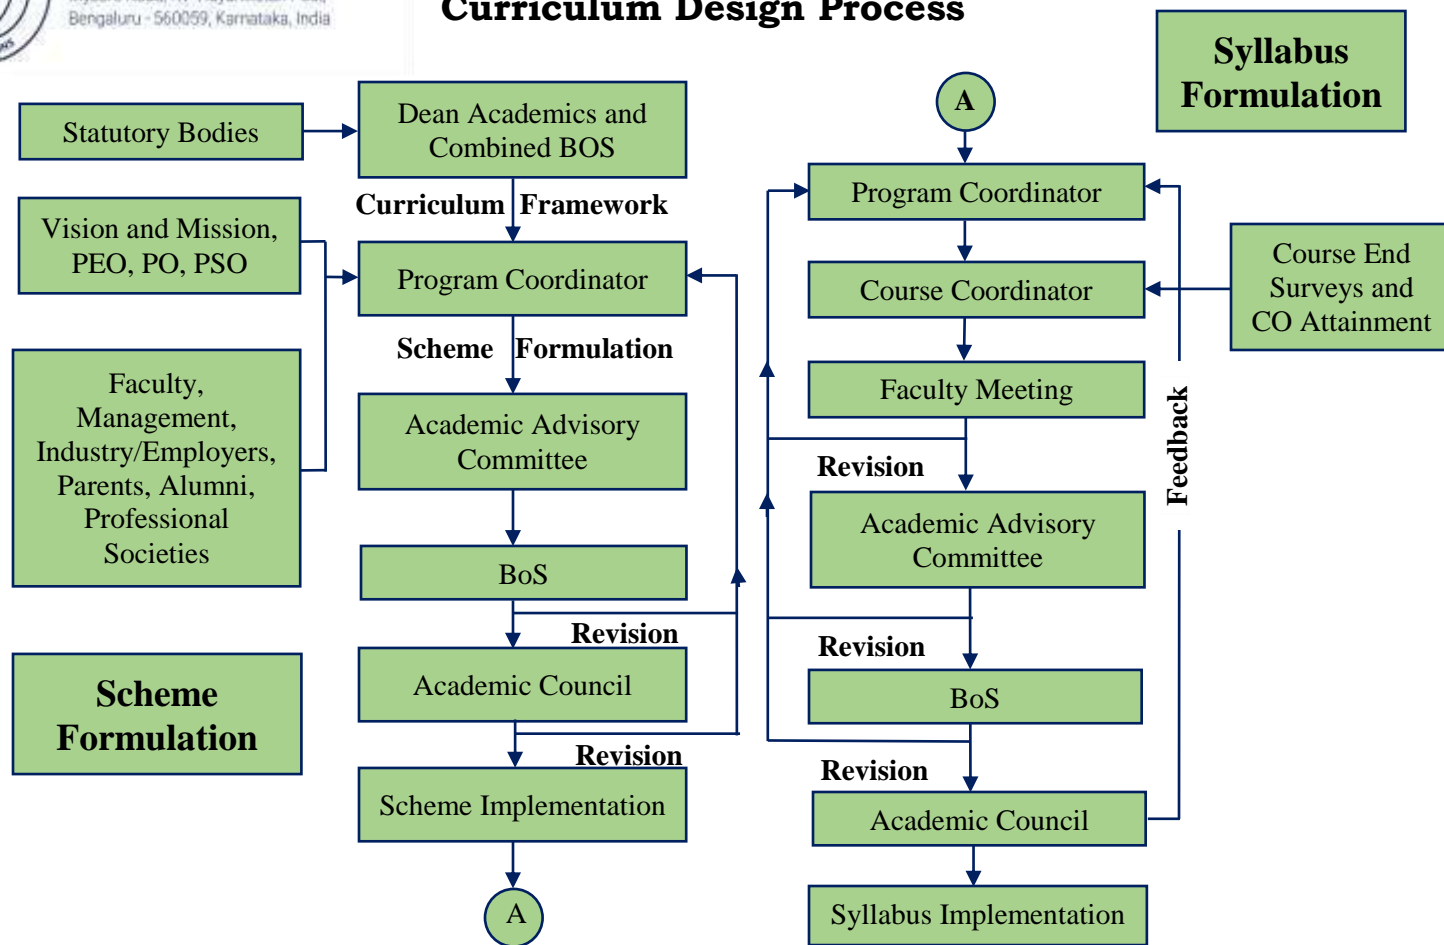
Bengaluru - 560059, Karnataka, India

Curriculum Design Process

Syllabus Formulation

Statutory Bodies

Dean Academics and Combined BOS

Curriculum Framework

Vision and Mission, PEO, PO, PSO

Program Coordinator

Scheme Formulation

Faculty, Management, Industry/Employers, Parents, Alumni, Professional Societies

Academic Advisory Committee

BoS

Revision

Academic Council

Revision

Scheme Implementation

A

Scheme Formulation

A

Program Coordinator

Course Coordinator

Course End Surveys and CO Attainment

Faculty Meeting

Revision

Academic Advisory Committee

Feedback

Revision

BoS

Revision

Academic Council

Syllabus Implementation